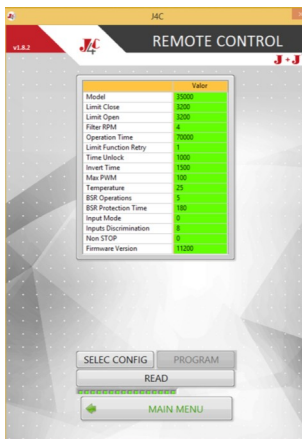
J4C

v1.8.2

J4C

REMOTE CONTROL

J+J

| | Valor |
|---|---|
| Model | 35000 |
| Limit Close | 3200 |
| Limit Open | 3200 |
| Filter RPM | 4 |
| Operation Time | 70000 |
| Limit Function Retry | 1 |
| Time Unlock | 1000 |
| Invert Time | 1500 |
| Max PWM | 100 |
| Temperature | 25 |
| BSR Operations | 5 |
| BSR Protection Time | 180 |
| Input Mode | 0 |
| Inputs Discrimination | 8 |
| Non STOP | 0 |
| Firmware Version | 11200 |

SELEC CONFIG

PROGRAM

READ

MAIN MENU